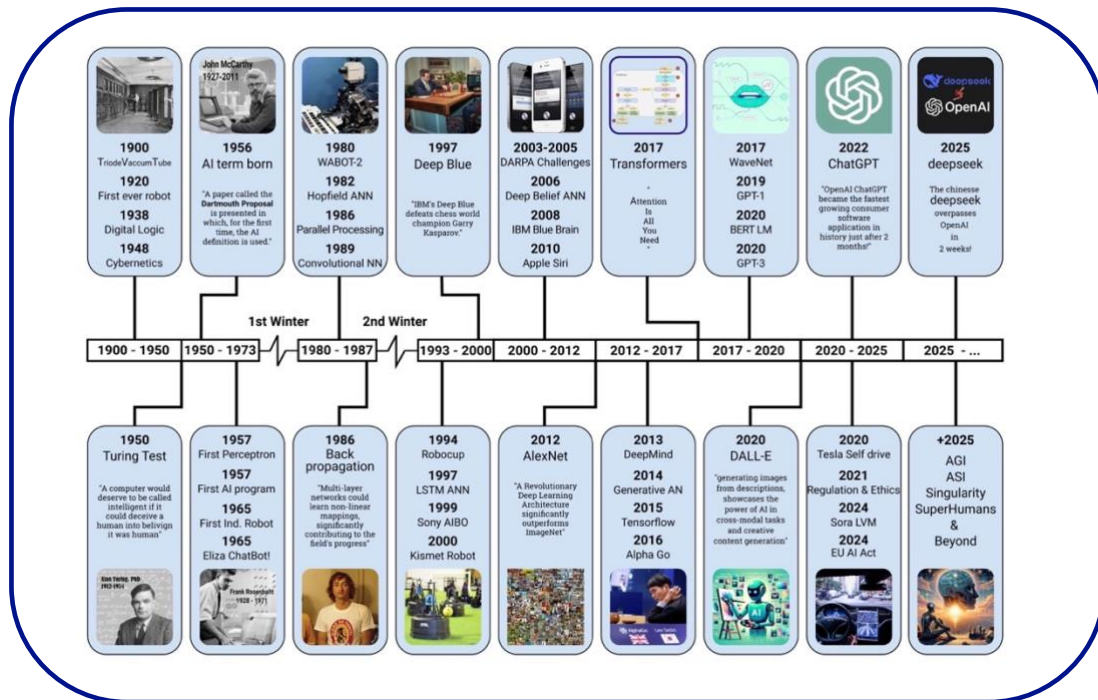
1900
TriodeVaccumTube
1920
First ever robot
1938
Digital Logic
1948
Cybernetics

John McCarthy
1927-2011
1956
AI term born
"A paper called the Dartmouth Proposal is presented in which, for the first time, the AI definition is used."

1980
WABOT-2
1982
Hopfield ANN
1986
Parallel Processing
1989
Convolutional NN

1997
Deep Blue
"IBM's Deep Blue defeats chess world champion Garry Kasparov."

2003-2005
DARPA Challenges
2006
Deep Belief ANN
2008
IBM Blue Brain
2010
Apple Siri

2017
Transformers
"
Attention
Is
All
You
Need
"

2017
WaveNet
2019
GPT-1
2020
BERT LM
2020
GPT-3

2022
ChatGPT
"OpenAI ChatGPT became the fastest growing consumer software application in history just after 2 months!"

deepseek
OpenAI
2025
deepseek
The chinesse deepseek overpasses OpenAI in 2 weeks!

1st Winter
2nd Winter

| 1900 - 1950 | 1950 - 1973 | 1980 - 1987 | 1993 - 2000 | 2000 - 2012 | 2012 - 2017 | 2017 - 2020 | 2020 - 2025 | 2025 - ... |
|---|---|---|---|---|---|---|---|---|

1950
Turing Test
"A computer would deserve to be called intelligent if it could deceive a human into belivign it was human"
Alan Turing, PhD
1912-1954

1957
First Perceptron
1957
First AI program
1965
First Ind. Robot
1965
Eliza ChatBot!
Frank Rosenblatt
1928 - 1971

1986
Back propagation
"Multi-layer networks could learn non-linear mappings, significantly contributing to the field's progress"

1994
Robocup
1997
LSTM ANN
1999
Sony AIBO
2000
Kismet Robot

2012
AlexNet
"A Revolutionary Deep Learning Architecture significantly outperforms ImageNet"

2013
DeepMind
2014
Generative AN
2015
Tensorflow
2016
Alpha Go

2020
DALL-E
"generating images from descriptions, showcases the power of AI in cross-modal tasks and creative content generation"
AI

2020
Tesla Self drive
2021
Regulation & Ethics
2024
Sora LVM
2024
EU AI Act

+2025
AGI
ASI
Singularity
SuperHumans
&
Beyond